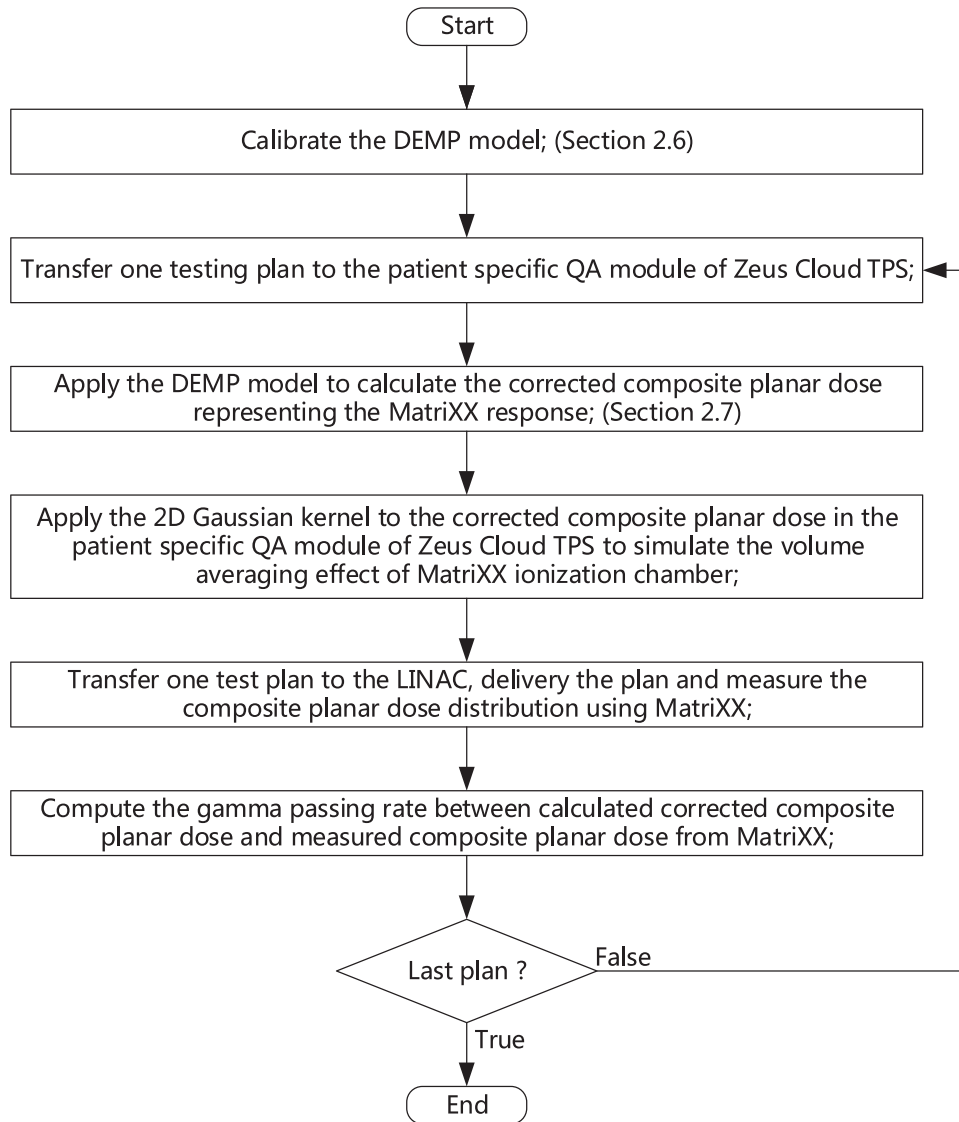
Start

Calibrate the DEMP model; (Section 2.6)

Transfer one testing plan to the patient specific QA module of Zeus Cloud TPS;

Apply the DEMP model to calculate the corrected composite planar dose representing the MatriXX response; (Section 2.7)

Apply the 2D Gaussian kernel to the corrected composite planar dose in the patient specific QA module of Zeus Cloud TPS to simulate the volume averaging effect of MatriXX ionization chamber;

Transfer one test plan to the LINAC, delivery the plan and measure the composite planar dose distribution using MatriXX;

Compute the gamma passing rate between calculated corrected composite planar dose and measured composite planar dose from MatriXX;

Last plan ?

False

True

End